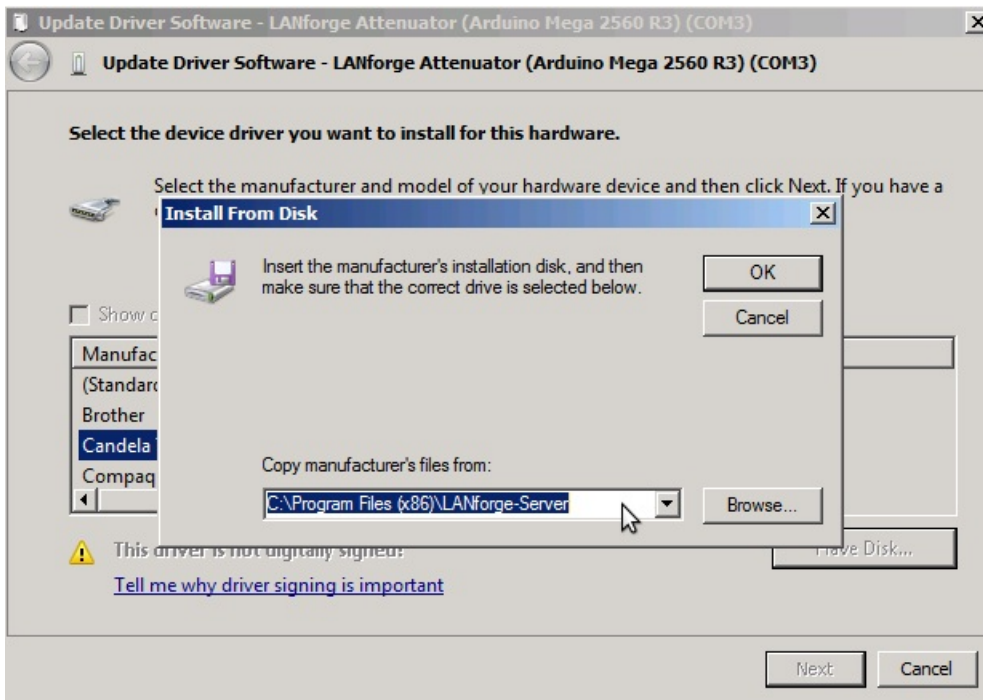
Update Driver Software - LANforge Attenuator (Arduino Mega 2560 R3) (COM3)

Update Driver Software - LANforge Attenuator (Arduino Mega 2560 R3) (COM3)

Select the device driver you want to install for this hardware.

Select the manufacturer and model of your hardware device and then click Next. If you have a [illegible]

Install From Disk

Insert the manufacturer's installation disk, and then make sure that the correct drive is selected below.

OK

Cancel

Show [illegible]

Manufac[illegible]

(Standar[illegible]

Brother

Candela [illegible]

Compaq

Copy manufacturer's files from:

C:\Program Files (x86)\LANforge-Server

Browse...

This driver is not digitally signed!

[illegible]ve Disk...

Tell me why driver signing is important

Next

Cancel